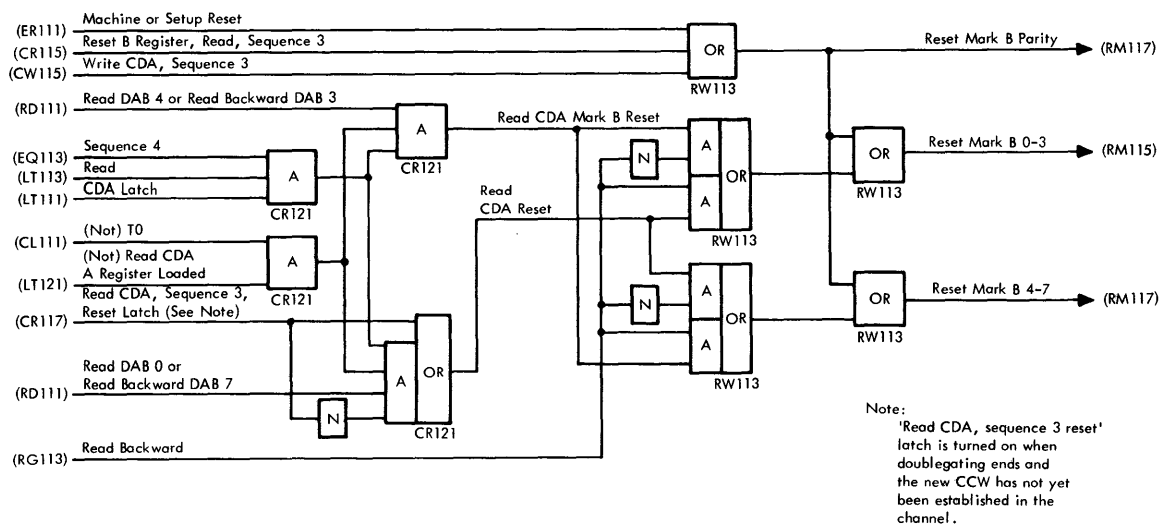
(ER111) Machine or Setup Reset
(CR115) Reset B Register, Read, Sequence 3
(CW115) Write CDA, Sequence 3
OR
RW113
Reset Mark B Parity (RM117)

(RD111) Read DAB 4 or Read Backward DAB 3
A
CR121
Read CDA Mark B Reset

(EQ113) Sequence 4
(LT113) Read
(LT111) CDA Latch
A
CR121

N
A
A
OR
RW113

OR
RW113
Reset Mark B 0-3 (RM115)

Read CDA Reset

(CL111) (Not) T0
(Not) Read CDA A Register Loaded
(LT121)
A
CR121

Read CDA, Sequence 3, Reset Latch (See Note)
(CR117)

N
A
A
OR
RW113

OR
RW113
Reset Mark B 4-7 (RM117)

Read DAB 0 or Read Backward DAB 7
(RD111)
A
OR
N
CR121

(RG113) Read Backward

Note:
'Read CDA, sequence 3 reset' latch is turned on when doublegating ends and the new CCW has not yet been established in the channel.